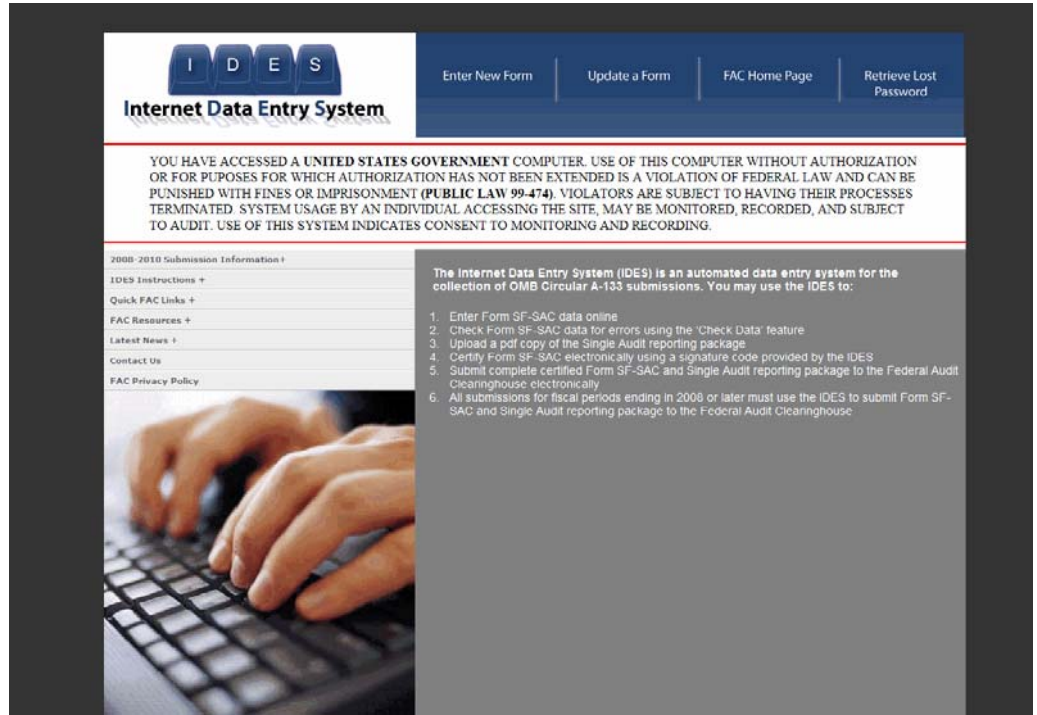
I D E S

Internet Data Entry System

Enter New Form

Update a Form

FAC Home Page

Retrieve Lost Password

YOU HAVE ACCESSED A **UNITED STATES GOVERNMENT** COMPUTER. USE OF THIS COMPUTER WITHOUT AUTHORIZATION OR FOR PUPOSES FOR WHICH AUTHORIZATION HAS NOT BEEN EXTENDED IS A VIOLATION OF FEDERAL LAW AND CAN BE PUNISHED WITH FINES OR IMPRISONMENT **(PUBLIC LAW 99-474)**. VIOLATORS ARE SUBJECT TO HAVING THEIR PROCESSES TERMINATED. SYSTEM USAGE BY AN INDIVIDUAL ACCESSING THE SITE, MAY BE MONITORED, RECORDED, AND SUBJECT TO AUDIT. USE OF THIS SYSTEM INDICATES CONSENT TO MONITORING AND RECORDING.

2008-2010 Submission Information +

IDES Instructions +

Quick FAC Links +

FAC Resources +

Latest News +

Contact Us

FAC Privacy Policy

The Internet Data Entry System (IDES) is an automated data entry system for the collection of OMB Circular A-133 submissions. You may use the IDES to:

1. Enter Form SF-SAC data online
2. Check Form SF-SAC data for errors using the 'Check Data' feature
3. Upload a pdf copy of the Single Audit reporting package
4. Certify Form SF-SAC electronically using a signature code provided by the IDES
5. Submit complete certified Form SF-SAC and Single Audit reporting package to the Federal Audit Clearinghouse electronically
6. All submissions for fiscal periods ending in 2008 or later must use the IDES to submit Form SF-SAC and Single Audit reporting package to the Federal Audit Clearinghouse